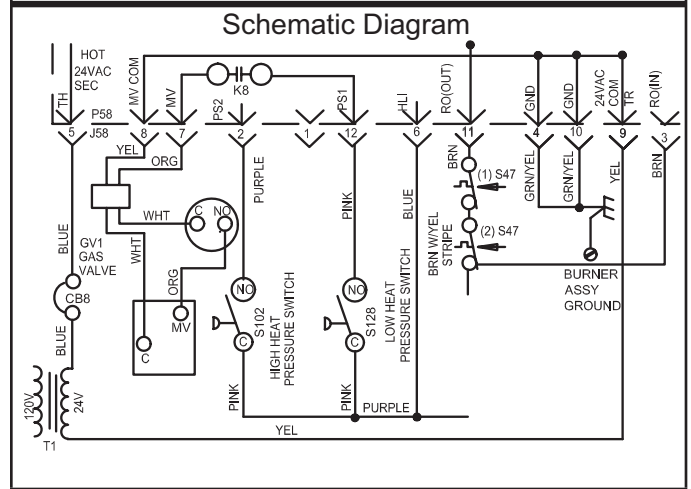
Schematic Diagram

HOT
24VAC
SEC
TH
MV COM
MV
K8
PS2
PS1
HLI
RO(OUT)
GND
GND
24VAC
COM
TR
RO(IN)
P58
J58
5
8
7
2
1
12
6
11
4
10
9
3
YEL
ORG
PURPLE
PINK
BLUE
BRN
(1) S47
(2) S47
GRN/YEL
GRN/YEL
YEL
BRN
WHT
C
NO
WHT
ORG
BLUE
GV1
GAS
VALVE
CB8
BLUE
C
MV
NO
S102
HIGH HEAT
PRESSURE SWITCH
C
NO
S128
C
LOW HEAT
PRESSURE SWITCH
BRN W/YEL
STRIPE
BURNER
ASSY
GROUND
PINK
PINK
PURPLE
120V
24V
T1
YEL